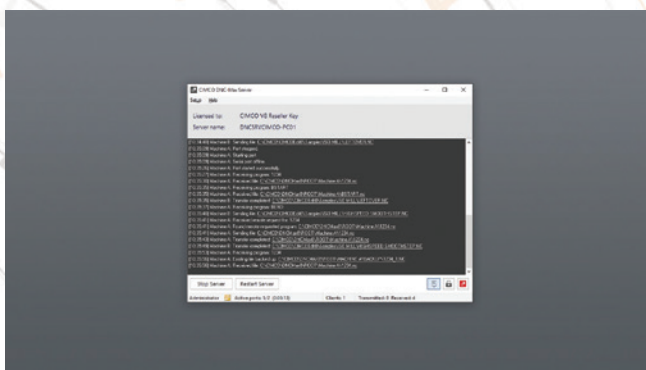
CIMCO DNC-Max Server

Setup Help

Licensed to: CIMCO VB Reseller Key

Server name: DNCSRV.CIMCO-PC01

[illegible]

Stop Server Restart Server

Administrator Active ports: 1/7 (0/0/0) Clients: 1 Transmitted: 0 Received: 0